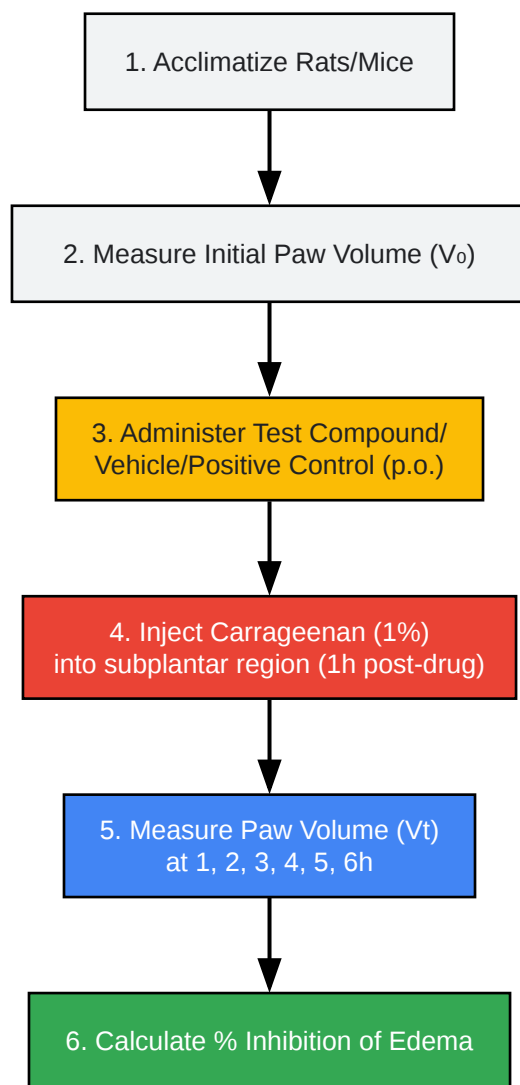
1. Acclimatize Rats/Mice

2. Measure Initial Paw Volume ($V_0$)

3. Administer Test Compound/ Vehicle/Positive Control (p.o.)

4. Inject Carrageenan (1%) into subplantar region (1h post-drug)

5. Measure Paw Volume (Vt) at 1, 2, 3, 4, 5, 6h

6. Calculate % Inhibition of Edema